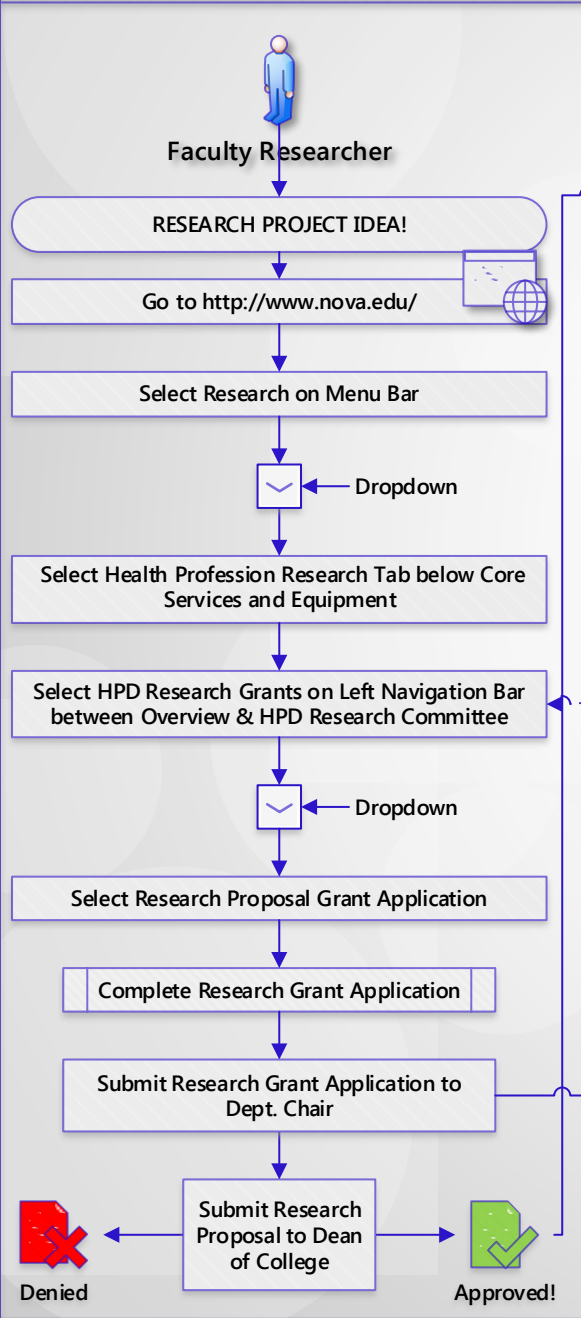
Faculty Researcher

RESEARCH PROJECT IDEA!

Go to http://www.nova.edu/

Select Research on Menu Bar

Dropdown

Select Health Profession Research Tab below Core Services and Equipment

Select HPD Research Grants on Left Navigation Bar between Overview & HPD Research Committee

Dropdown

Select Research Proposal Grant Application

Complete Research Grant Application

Submit Research Grant Application to Dept. Chair

Submit Research Proposal to Dean of College

Denied

Approved!